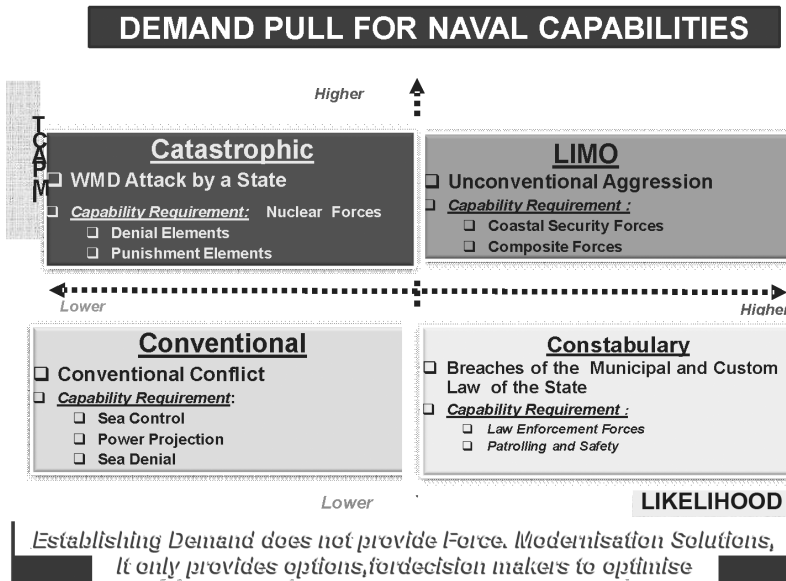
DEMAND PULL FOR NAVAL CAPABILITIES

Higher

IMPACT

Catastrophic

WMD Attack by a State

Capability Requirement: Nuclear Forces

Denial Elements

Punishment Elements

LIMO

Unconventional Aggression

Capability Requirement :

Coastal Security Forces

Composite Forces

Lower

Higher

Conventional

Conventional Conflict

Capability Requirement:

Sea Control

Power Projection

Sea Denial

Constabulary

Breaches of the Municipal and Custom Law of the State

Capability Requirement :

Law Enforcement Forces

Patrolling and Safety

Lower

LIKELIHOOD

Establishing Demand does not provide Force. Modernisation Solutions, It only provides options,fordecision makers to optimise